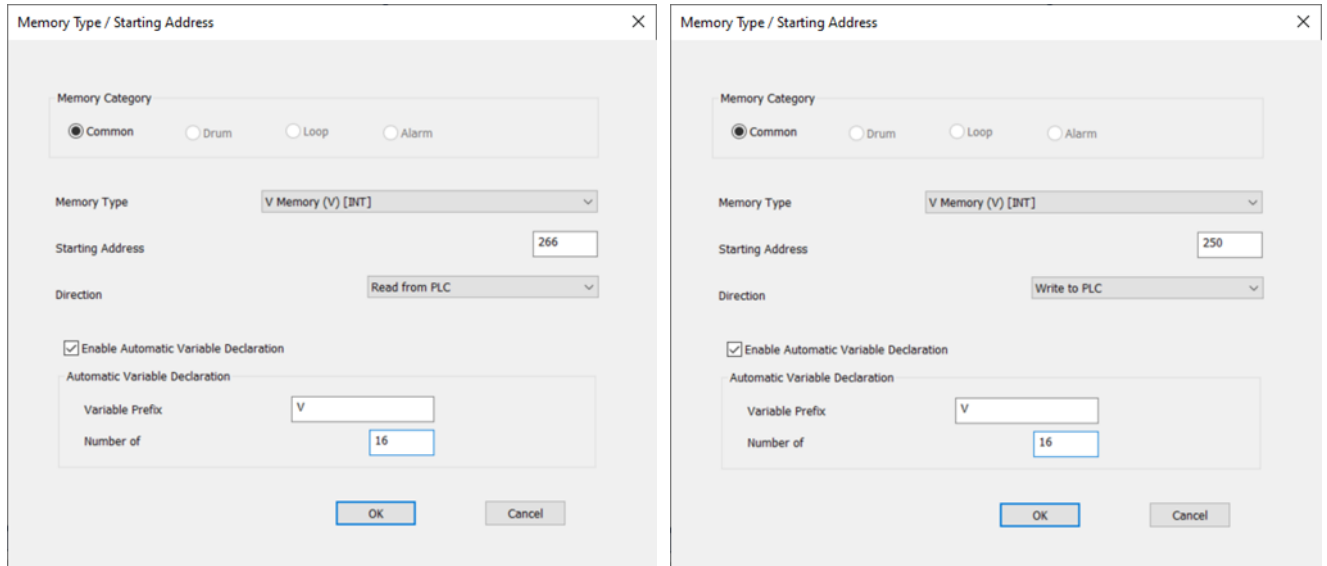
Memory Type / Starting Address
X

Memory Category
Common
Drum
Loop
Alarm

Memory Type
V Memory (V) [INT]

Starting Address
266

Direction
Read from PLC

Enable Automatic Variable Declaration

Automatic Variable Declaration
Variable Prefix
V
Number of
16

OK
Cancel

Memory Type / Starting Address
X

Memory Category
Common
Drum
Loop
Alarm

Memory Type
V Memory (V) [INT]

Starting Address
250

Direction
Write to PLC

Enable Automatic Variable Declaration

Automatic Variable Declaration
Variable Prefix
V
Number of
16

OK
Cancel